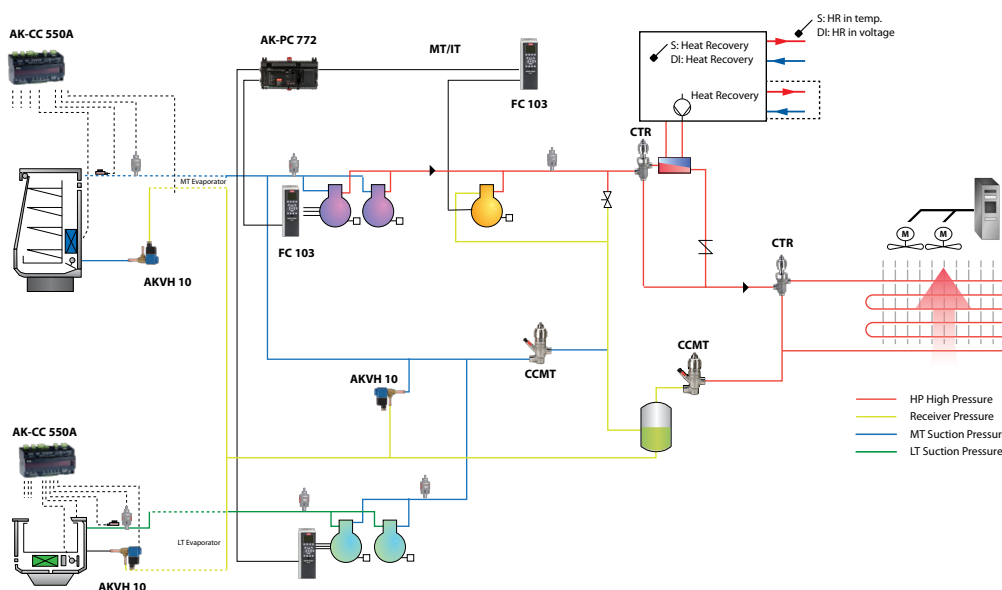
AK-CC 550A

AK-PC 772

MT/IT

FC 103

S: HR in temp.
DI: HR in voltage

S: Heat Recovery
DI: Heat Recovery

Heat Recovery

CTR

MT Evaporator

FC 103

AKVH 10

CTR

CCMT

CCMT

AKVH 10

HP High Pressure
Receiver Pressure
MT Suction Pressure
LT Suction Pressure

AK-CC 550A

LT Evaporator

AKVH 10